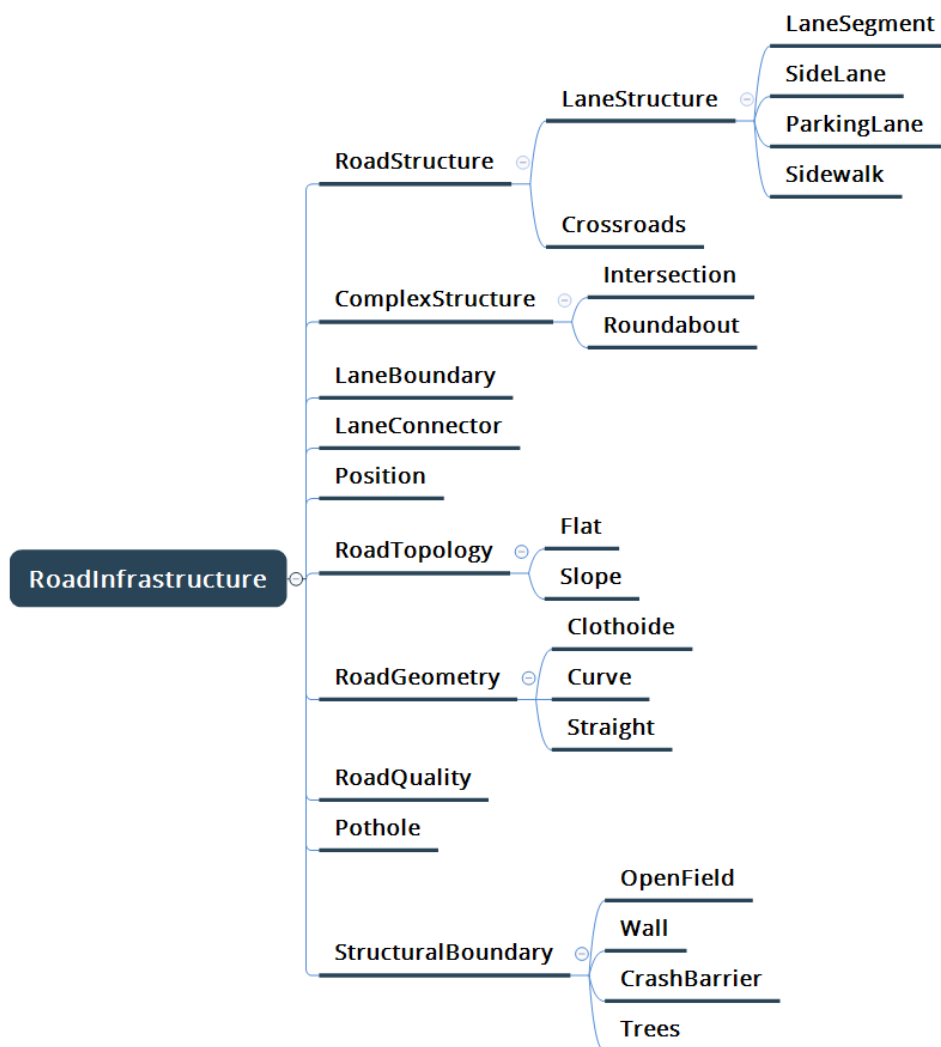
RoadInfrastructure

RoadStructure
LaneStructure
LaneSegment
SideLane
ParkingLane
Sidewalk
Crossroads

ComplexStructure
Intersection
Roundabout

LaneBoundary

LaneConnector

Position

RoadTopology
Flat
Slope

RoadGeometry
Clothoide
Curve
Straight

RoadQuality

Pothole

StructuralBoundary
OpenField
Wall
CrashBarrier
Trees